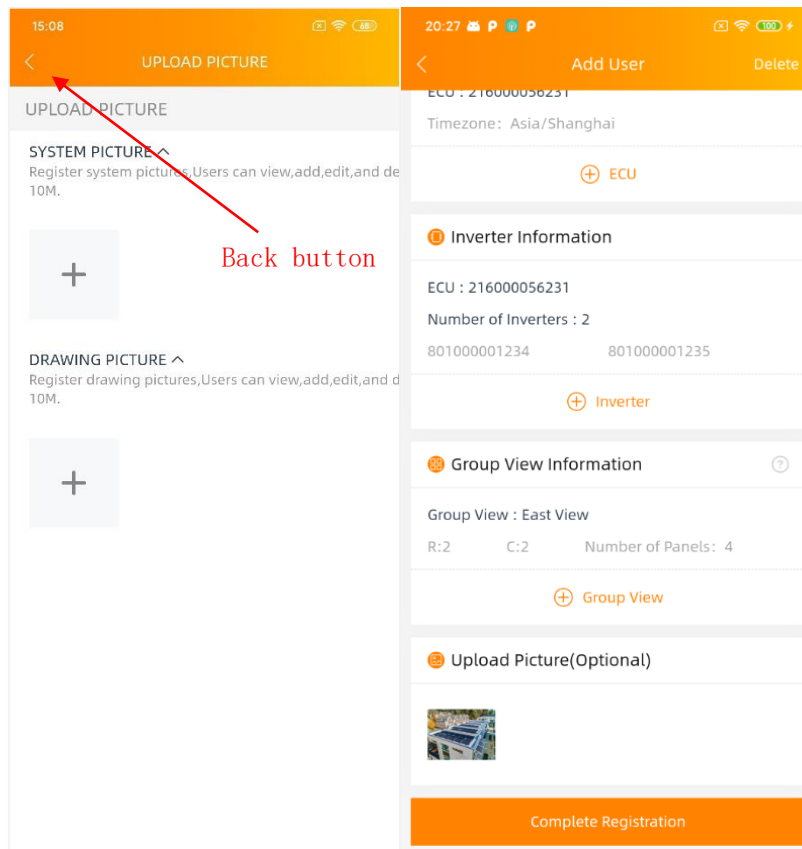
15:08

UPLOAD PICTURE

UPLOAD PICTURE

SYSTEM PICTURE ^
Register system pictures,Users can view,add,edit,and de 10M.

+

Back button

DRAWING PICTURE ^
Register drawing pictures,Users can view,add,edit,and d 10M.

+

20:27

Add User

Delete

ECU : 216000056231

Timezone: Asia/Shanghai

ECU

Inverter Information

ECU : 216000056231

Number of Inverters : 2

801000001234 801000001235

Inverter

Group View Information

Group View : East View

R:2 C:2 Number of Panels: 4

Group View

Upload Picture(Optional)

Complete Registration